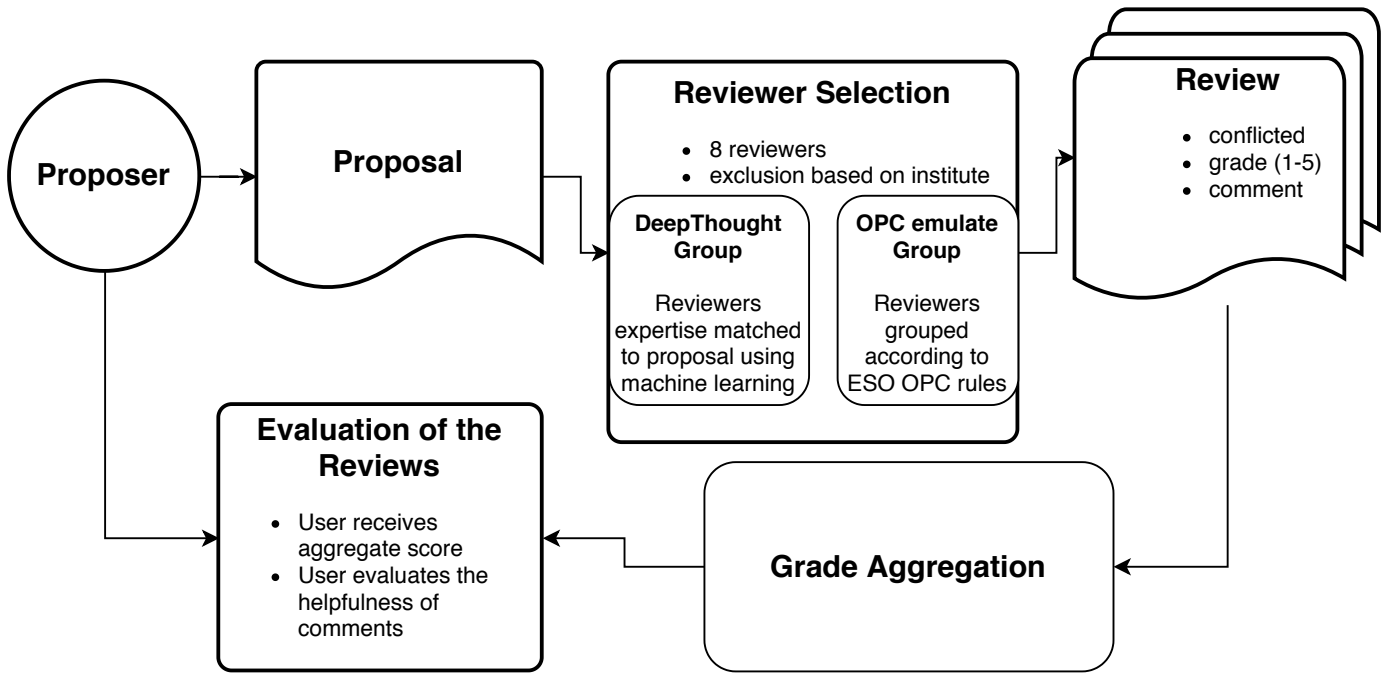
Proposer

Proposal

Reviewer Selection

- 8 reviewers
- exclusion based on institute

DeepThought Group

Reviewers expertise matched to proposal using machine learning

OPC emulate Group

Reviewers grouped according to ESO OPC rules

Review

- conflicted
- grade (1-5)
- comment

Evaluation of the Reviews

- User receives aggregate score
- User evaluates the helpfulness of comments

Grade Aggregation